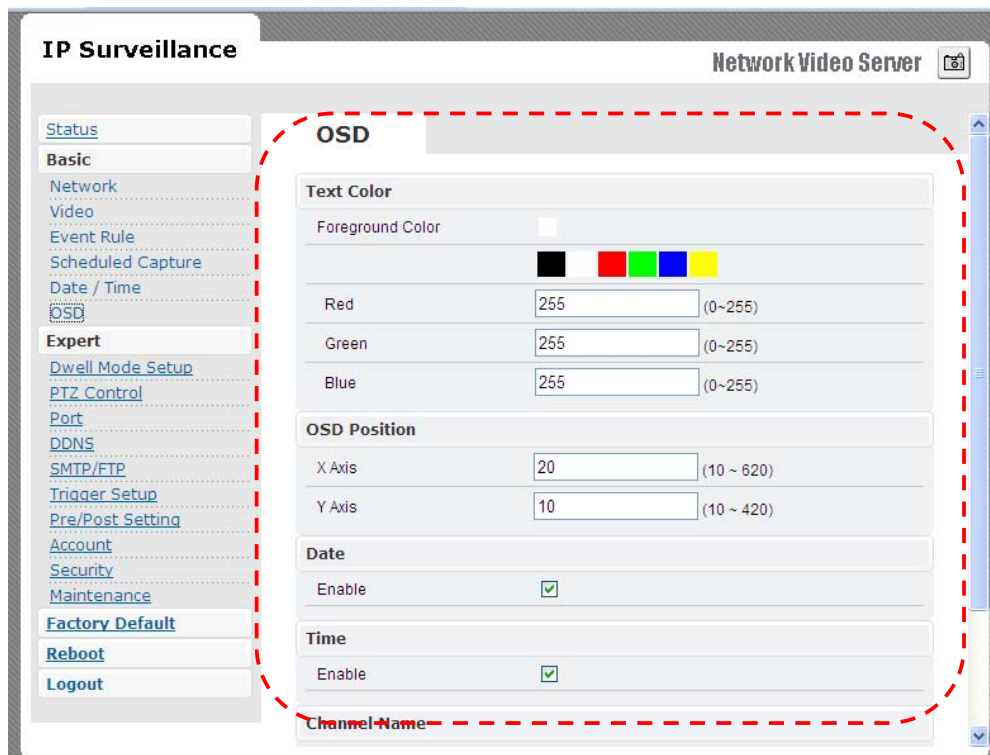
IP Surveillance

Network Video Server

Status
Basic
Network
Video
Event Rule
Scheduled Capture
Date / Time
OSD
Expert
Dwell Mode Setup
PTZ Control
Port
DDNS
SMTP/FTP
Trigger Setup
Pre/Post Setting
Account
Security
Maintenance
Factory Default
Reboot
Logout

OSD

Text Color

| | | |
|---|---|---|
| Foreground Color | | |
| Red | 255 | (0~255) |
| Green | 255 | (0~255) |
| Blue | 255 | (0~255) |

OSD Position

| | | |
|---|---|---|
| X Axis | 20 | (10 ~ 620) |
| Y Axis | 10 | (10 ~ 420) |

Date

Enable

Time

Enable

Channel Name